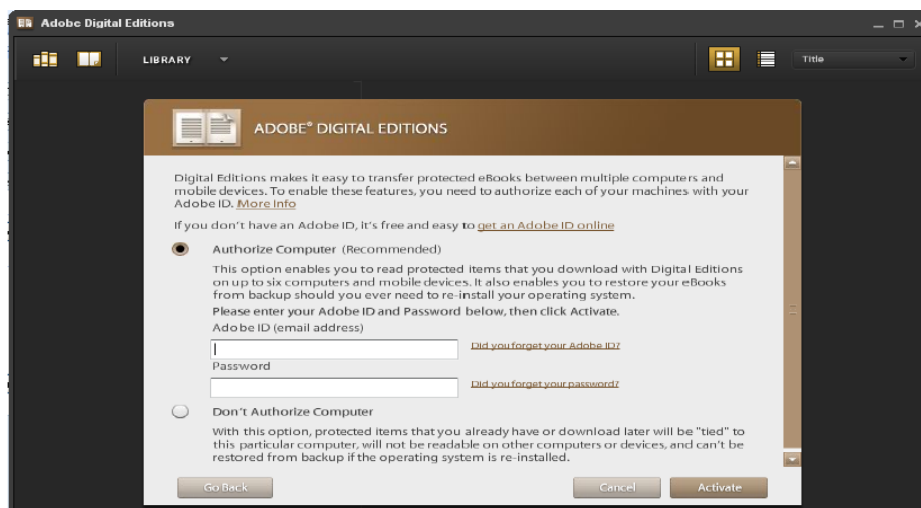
Adobe Digital Editions

LIBRARY

Title

ADOBE® DIGITAL EDITIONS

Digital Editions makes it easy to transfer protected eBooks between multiple computers and mobile devices. To enable these features, you need to authorize each of your machines with your Adobe ID. More Info

If you don't have an Adobe ID, it's free and easy to get an Adobe ID online

Authorize Computer (Recommended)

This option enables you to read protected items that you download with Digital Editions on up to six computers and mobile devices. It also enables you to restore your eBooks from backup should you ever need to re-install your operating system.

Please enter your Adobe ID and Password below, then click Activate.

Adobe ID (email address)

Did you forget your Adobe ID?

Password

Did you forget your password?

Don't Authorize Computer

With this option, protected items that you already have or download later will be "tied" to this particular computer, will not be readable on other computers or devices, and can't be restored from backup if the operating system is re-installed.

Go Back

Cancel

Activate